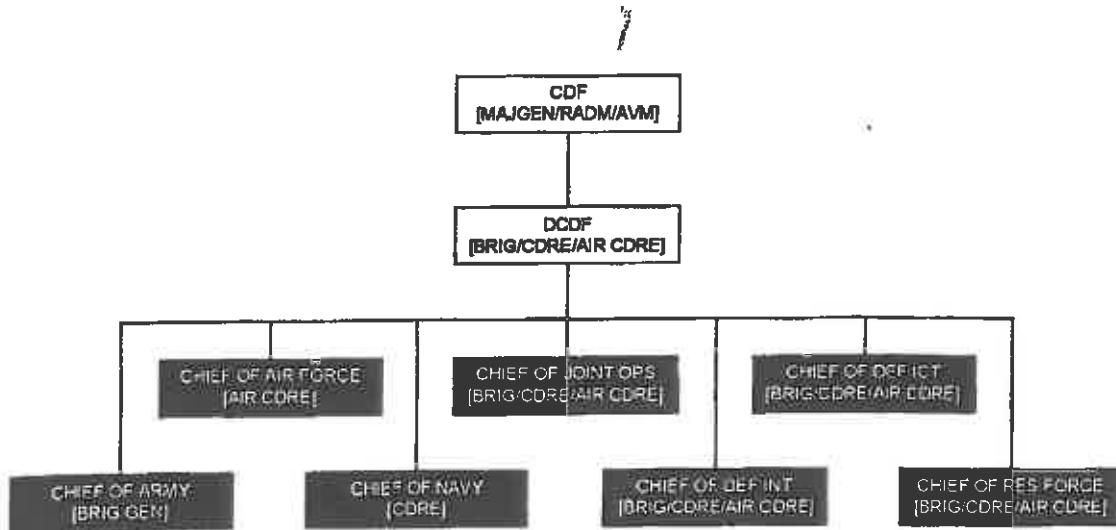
CDF
[MAJGEN/RADM/AVM]

DCDF
[BRIG/CDRE/AIR CDRE]

CHIEF OF AIR FORCE
[AIR CDRE]

CHIEF OF JOINT OPS
[BRIG/CDRE/AIR CDRE]

CHIEF OF DEF ICT
[BRIG/CDRE/AIR CDRE]

CHIEF OF ARMY
[BRIG GEN]

CHIEF OF NAVY
[CDRE]

CHIEF OF DEF INT
[BRIG/CDRE/AIR CDRE]

CHIEF OF RES FORCE
[BRIG/CDRE/AIR CDRE]